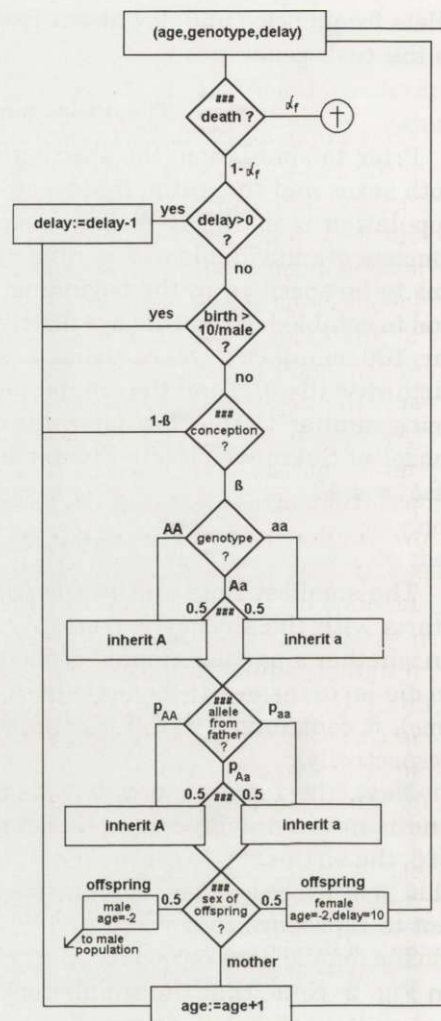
(age,genotype,delay)

###
death ?

$d_f$

†

$1-d_f$

yes

delay:=delay-1

delay>0
?

no

yes

birth >
10/male
?

no

1-ß

###
conception
?

ß

AA

genotype
?

aa

Aa

0.5

###

0.5

inherit A

inherit a

$p_{AA}$

###
allele
from
father
?

$p_{aa}$

$p_{Aa}$

0.5

###

0.5

inherit A

inherit a

offspring

male
age=-2

to male
population

0.5

sex of
offspring
?

0.5

offspring

female
age=-2,delay=10

mother

age:=age+1